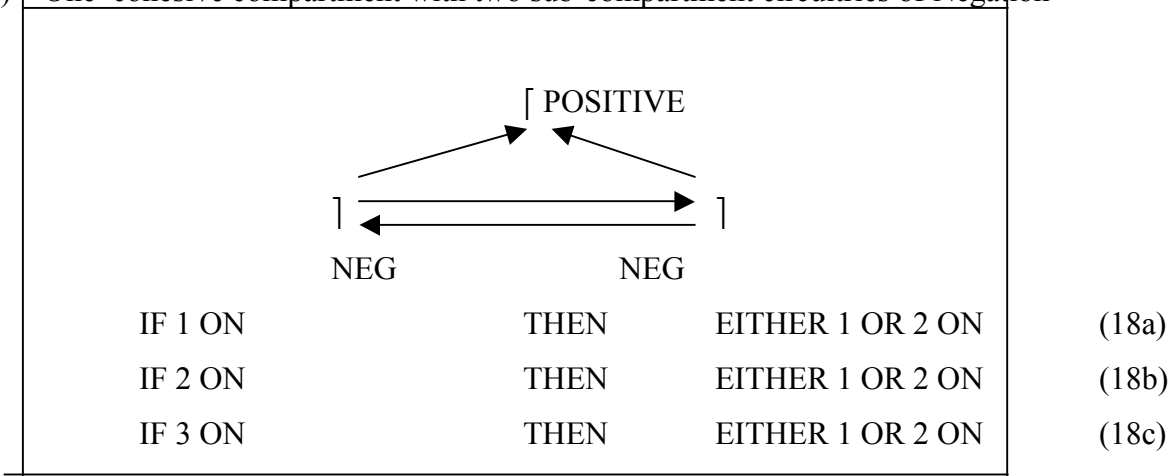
) One-cohesive compartment with two sub-compartment circuitries of Negation

⌈ POSITIVE

⌉ ⌉

NEG NEG

IF 1 ON THEN EITHER 1 OR 2 ON (18a)

IF 2 ON THEN EITHER 1 OR 2 ON (18b)

IF 3 ON THEN EITHER 1 OR 2 ON (18c)